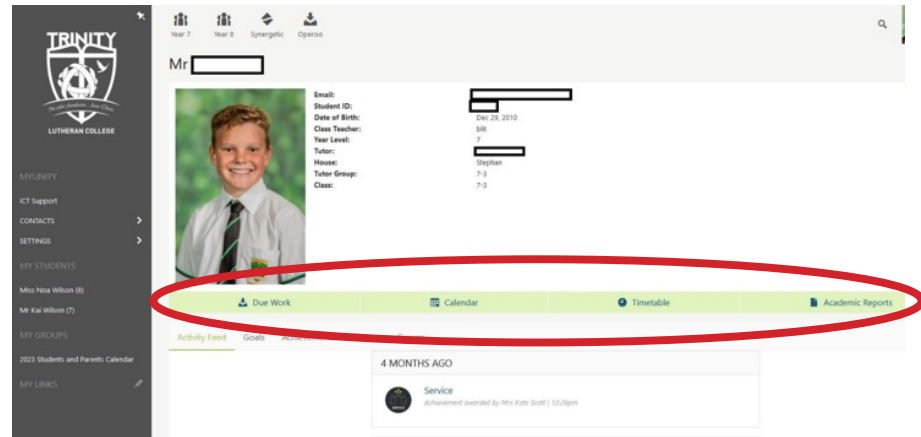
TRINITY

LUTHERAN COLLEGE

MYUNITY

ICT Support

CONTACTS

SETTINGS

MY STUDENTS

Miss Noa Wilson (8)

Mr Kai Wilson (7)

MY GROUPS

2023 Students and Parents Calendar

MY LINKS

Year 7 Year 8 Synergetic Operoo

Mr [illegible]

Email: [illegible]
Student ID: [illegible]
Date of Birth: Dec 29, 2010
Class Teacher: blit
Year Level: 7
Tutor: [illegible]
House: Stephan
Tutor Group: 7-3
Class: 7-3

Due Work Calendar Timetable Academic Reports

Activity Feed Goals Achieve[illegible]

4 MONTHS AGO

Service

Achievement awarded by Mrs Kate Scott | 12:26pm